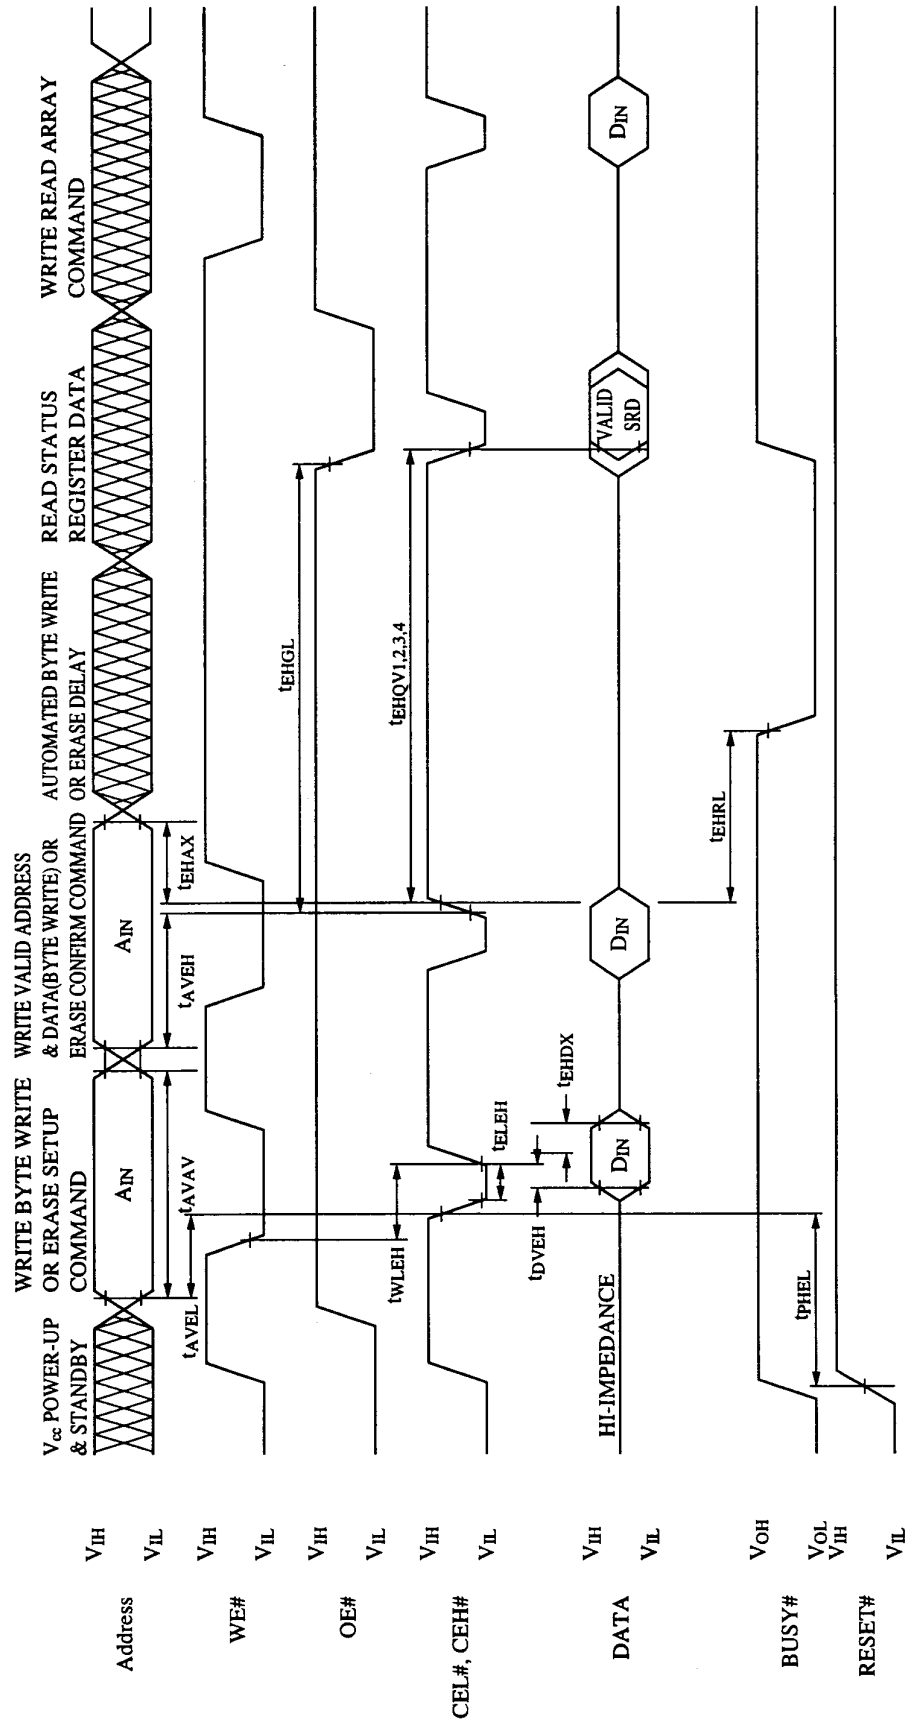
$V_{cc}$ POWER-UP & STANDBY

WRITE BYTE WRITE OR ERASE SETUP COMMAND

WRITE VALID ADDRESS & DATA(BYTE WRITE) OR ERASE CONFIRM COMMAND

AUTOMATED BYTE WRITE OR ERASE DELAY

READ STATUS REGISTER DATA

WRITE READ ARRAY COMMAND

Address $V_{IH}$ $V_{IL}$

$A_{IN}$

$A_{IN}$

WE# $V_{IH}$ $V_{IL}$

OE# $V_{IH}$ $V_{IL}$

CEL#, CEH# $V_{IH}$ $V_{IL}$

DATA $V_{IH}$ $V_{IL}$

HI-IMPEDANCE

$D_{IN}$

$D_{IN}$

VALID SRD

$D_{IN}$

BUSY# $V_{OH}$ $V_{OL}$

RESET# $V_{IH}$ $V_{IL}$

$t_{AVEL}$

$t_{AVAV}$

$t_{WLEH}$

$t_{ELEH}$

$t_{DVEH}$

$t_{EHDX}$

$t_{AVEH}$

$t_{EHAX}$

$t_{EHGL}$

$t_{EHQV1,2,3,4}$

$t_{EHRL}$

$t_{PHEL}$